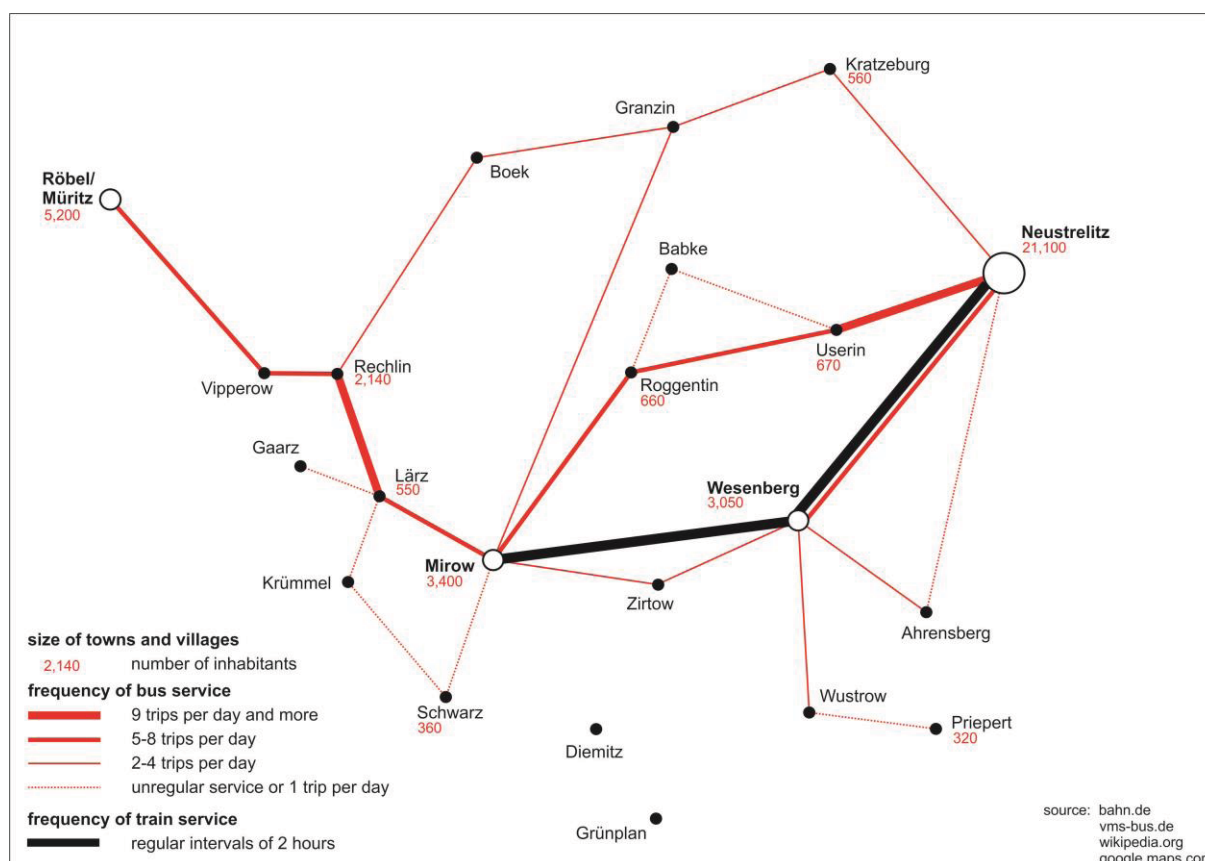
Kratzeburg
560

Granzin

Boek

Röbel/
Müritz
5,200

Neustrelitz
21,100

Babke

Userin
670

Rechlin
2,140

Vipperow

Roggentin
660

Gaarz

Lärz
550

Wesenberg
3,050

Mirow
3,400

Krümmel

Zirtow

Ahrensberg

Wustrow

Priepert
320

Schwarz
360

Diemitz

Grünplan

size of towns and villages
2,140 number of inhabitants

frequency of bus service
9 trips per day and more
5-8 trips per day
2-4 trips per day
unregular service or 1 trip per day

frequency of train service
regular intervals of 2 hours

source: bahn.de
vms-bus.de
wikipedia.org
google maps co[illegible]